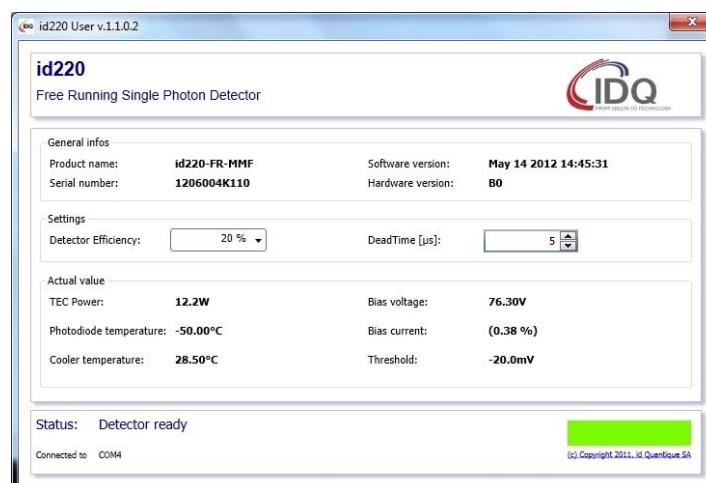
id220 User v.1.1.0.2

id220
Free Running Single Photon Detector

IDQ
FROM VISION TO TECHNOLOGY

General infos
Product name: id220-FR-MMF
Serial number: 1206004K110
Software version: May 14 2012 14:45:31
Hardware version: B0

Settings
Detector Efficiency: 20 %
DeadTime [µs]: 5

Actual value
TEC Power: 12.2W
Photodiode temperature: -50.00°C
Cooler temperature: 28.50°C
Bias voltage: 76.30V
Bias current: (0.38 %)
Threshold: -20.0mV

Status: Detector ready
Connected to COM4
(c) Copyright 2011, id Quantique SA